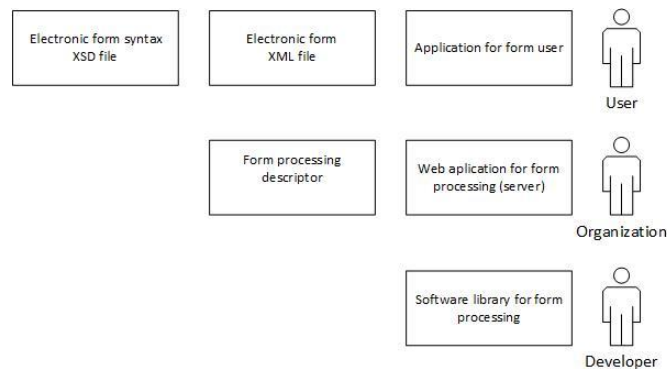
Electronic form syntax XSD file

Electronic form XML file

Application for form user

User

Form processing descriptor

Web aplication for form processing (server)

Organization

Software library for form processing

Developer